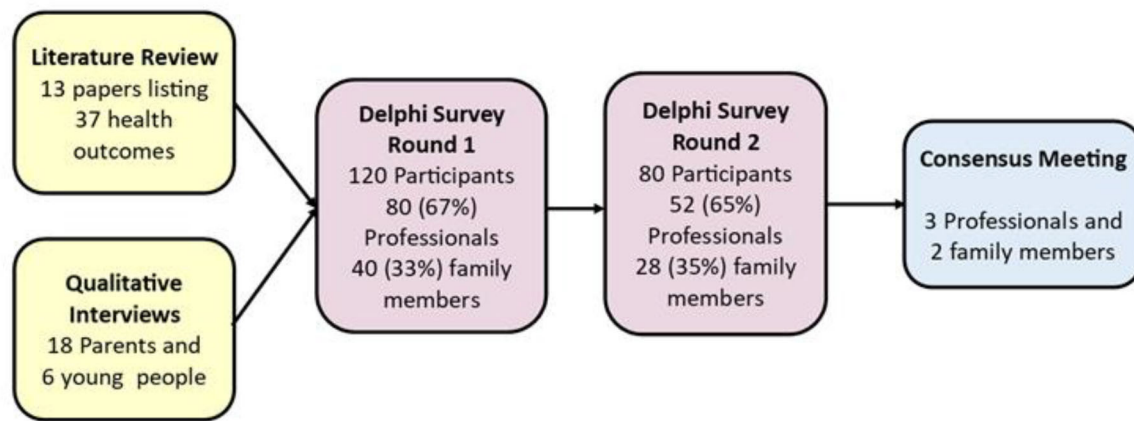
Literature Review
13 papers listing 37 health outcomes

Qualitative Interviews
18 Parents and 6 young people

Delphi Survey Round 1
120 Participants
80 (67%) Professionals
40 (33%) family members

Delphi Survey Round 2
80 Participants
52 (65%) Professionals
28 (35%) family members

Consensus Meeting
3 Professionals and 2 family members